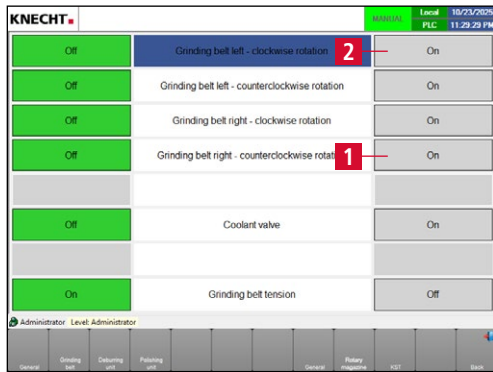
KNECHT.

MANUAL

Local 10/23/2025
PLC 11:29:29 PM

| Off | Grinding belt left - clockwise rotation | On |
|---|---|---|
| Off | Grinding belt left - counterclockwise rotation | On |
| Off | Grinding belt right - clockwise rotation | On |
| Off | Grinding belt right - counterclockwise rotati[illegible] | On |
| | | |
| Off | Coolant valve | On |
| | | |
| On | Grinding belt tension | Off |

2

1

Administrator Level: Administrator

General
Grinding belt
Deburring unit
Polishing unit
General
Rotary magazine
KST
Back